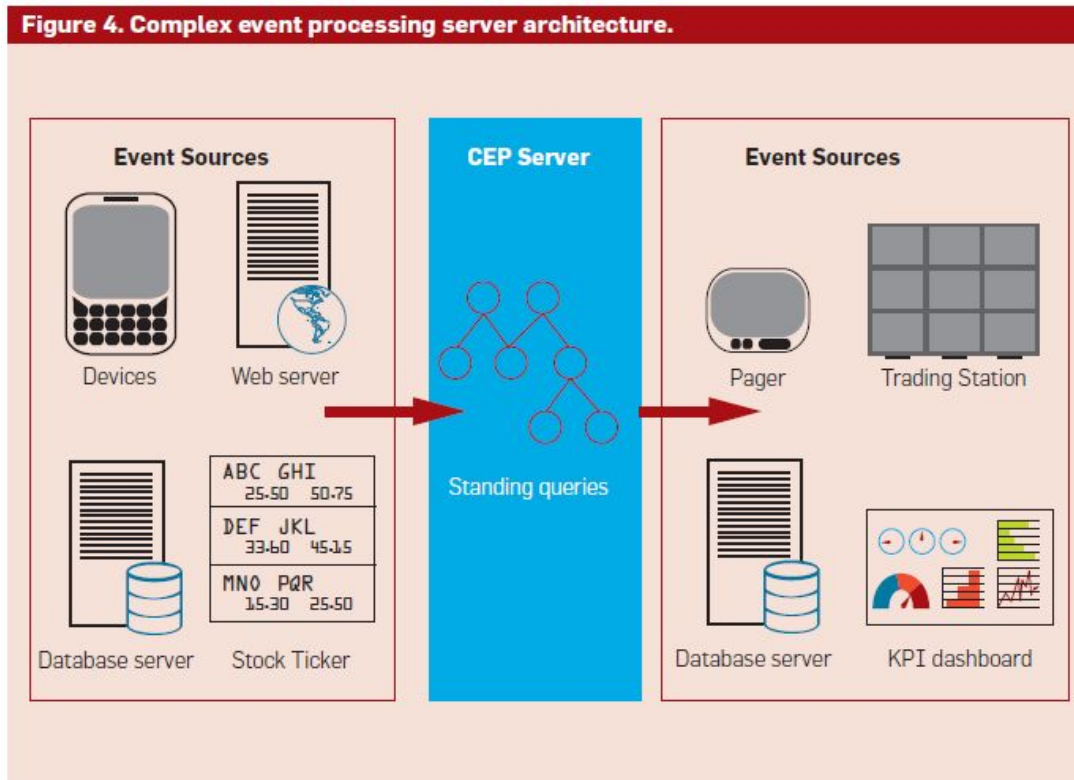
Figure 4. Complex event processing server architecture.

Event Sources

Devices

Web server

ABC GHI
25.50 50.75

DEF JKL
33.60 45.15

MNO PQR
15.30 25.50

Database server

Stock Ticker

CEP Server

Standing queries

Event Sources

Pager

Trading Station

Database server

KPI dashboard